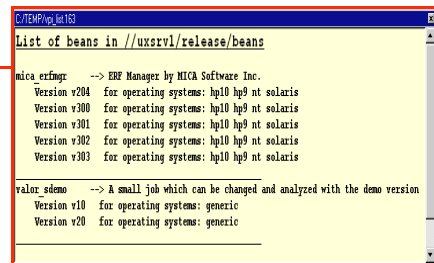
C:/TEMP/vpi_list163

List of beans in //uxsrv1/release/beans

mica_erfmgr --> ERF Manager by MICA Software Inc.
Version v204 for operating systems: hp10 hp9 nt solaris
Version v300 for operating systems: hp10 hp9 nt solaris
Version v301 for operating systems: hp10 hp9 nt solaris
Version v302 for operating systems: hp10 hp9 nt solaris
Version v303 for operating systems: hp10 hp9 nt solaris

valor_sdemo --> A small job which can be changed and analyzed with the demo version
Version v10 for operating systems: generic
Version v20 for operating systems: generic